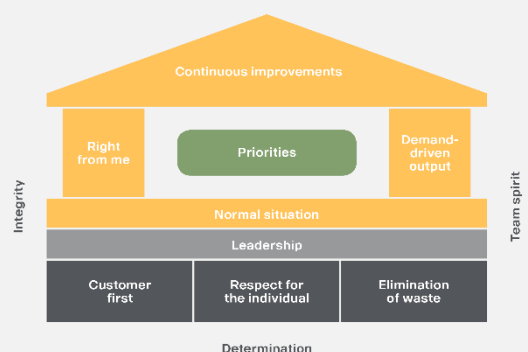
Continuous improvements

Right from me

Priorities

Demand-driven output

Integrity

Team spirit

Normal situation

Leadership

Customer first

Respect for the individual

Elimination of waste

Determination